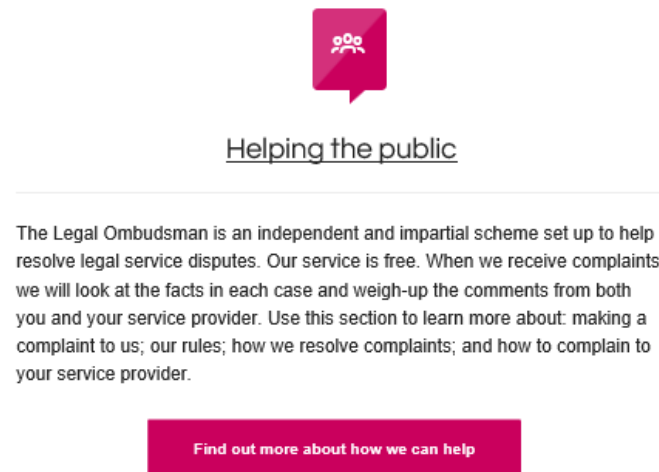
Helping the public

The Legal Ombudsman is an independent and impartial scheme set up to help resolve legal service disputes. Our service is free. When we receive complaints we will look at the facts in each case and weigh-up the comments from both you and your service provider. Use this section to learn more about: making a complaint to us; our rules; how we resolve complaints; and how to complain to your service provider.

Find out more about how we can help